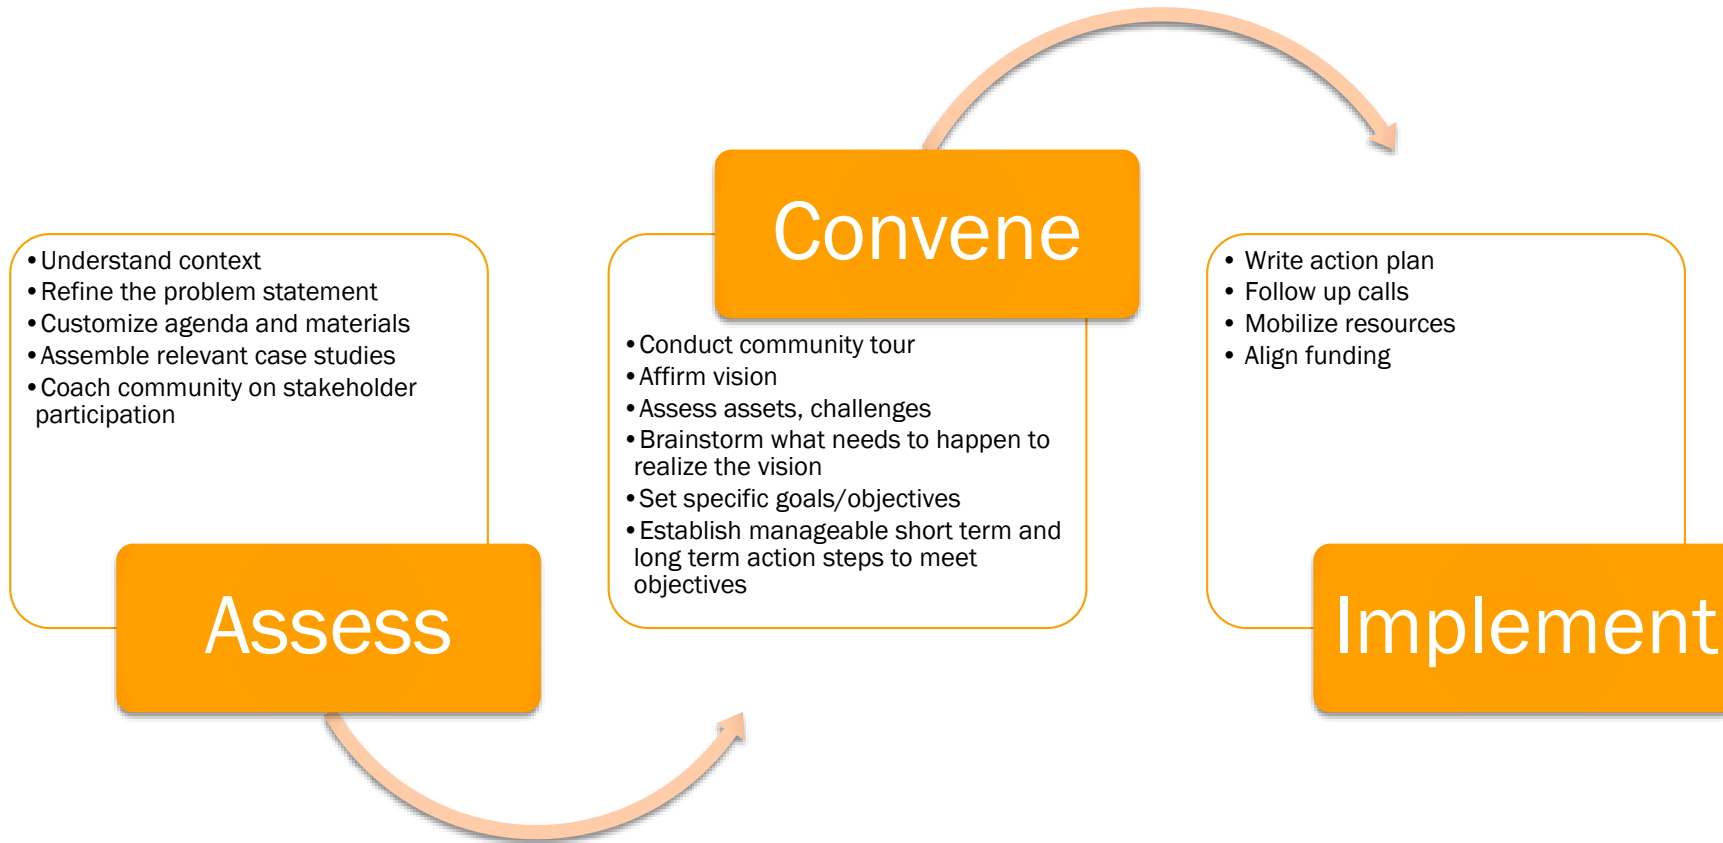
- Understand context
- Refine the problem statement
- Customize agenda and materials
- Assemble relevant case studies
- Coach community on stakeholder participation

Assess

Convene

- Conduct community tour
- Affirm vision
- Assess assets, challenges
- Brainstorm what needs to happen to realize the vision
- Set specific goals/objectives
- Establish manageable short term and long term action steps to meet objectives

- Write action plan
- Follow up calls
- Mobilize resources
- Align funding

Implement